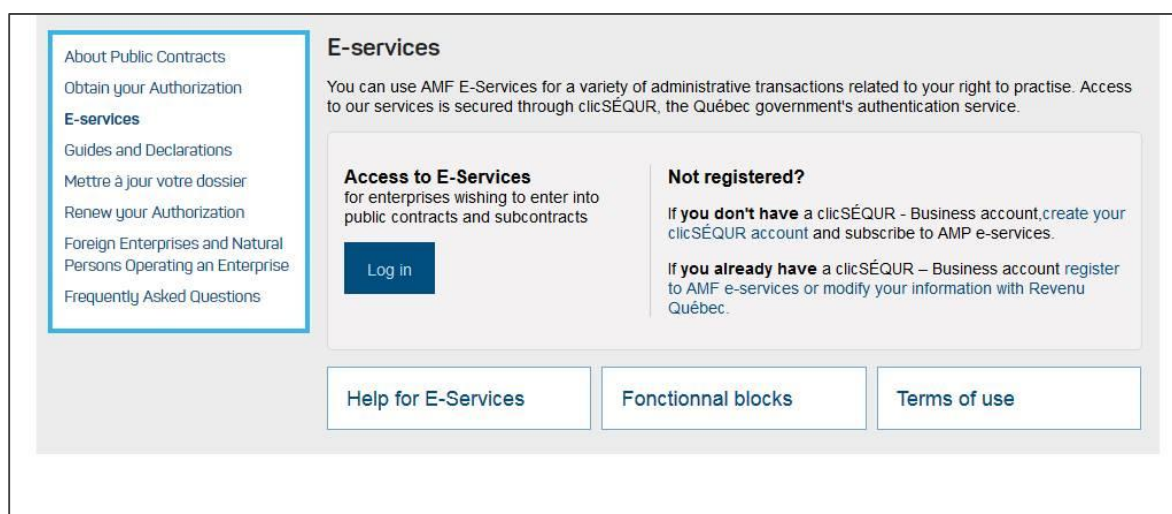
About Public Contracts
Obtain your Authorization
E-services
Guides and Declarations
Mettre à jour votre dossier
Renew your Authorization
Foreign Enterprises and Natural Persons Operating an Enterprise
Frequently Asked Questions

E-services

You can use AMF E-Services for a variety of administrative transactions related to your right to practise. Access to our services is secured through clicSÉQUR, the Québec government's authentication service.

Access to E-Services
for enterprises wishing to enter into public contracts and subcontracts

Log in

Not registered?

If you don't have a clicSÉQUR - Business account,create your clicSÉQUR account and subscribe to AMP e-services.

If you already have a clicSÉQUR – Business account register to AMF e-services or modify your information with Revenu Québec.

Help for E-Services

Fonctionnal blocks

Terms of use